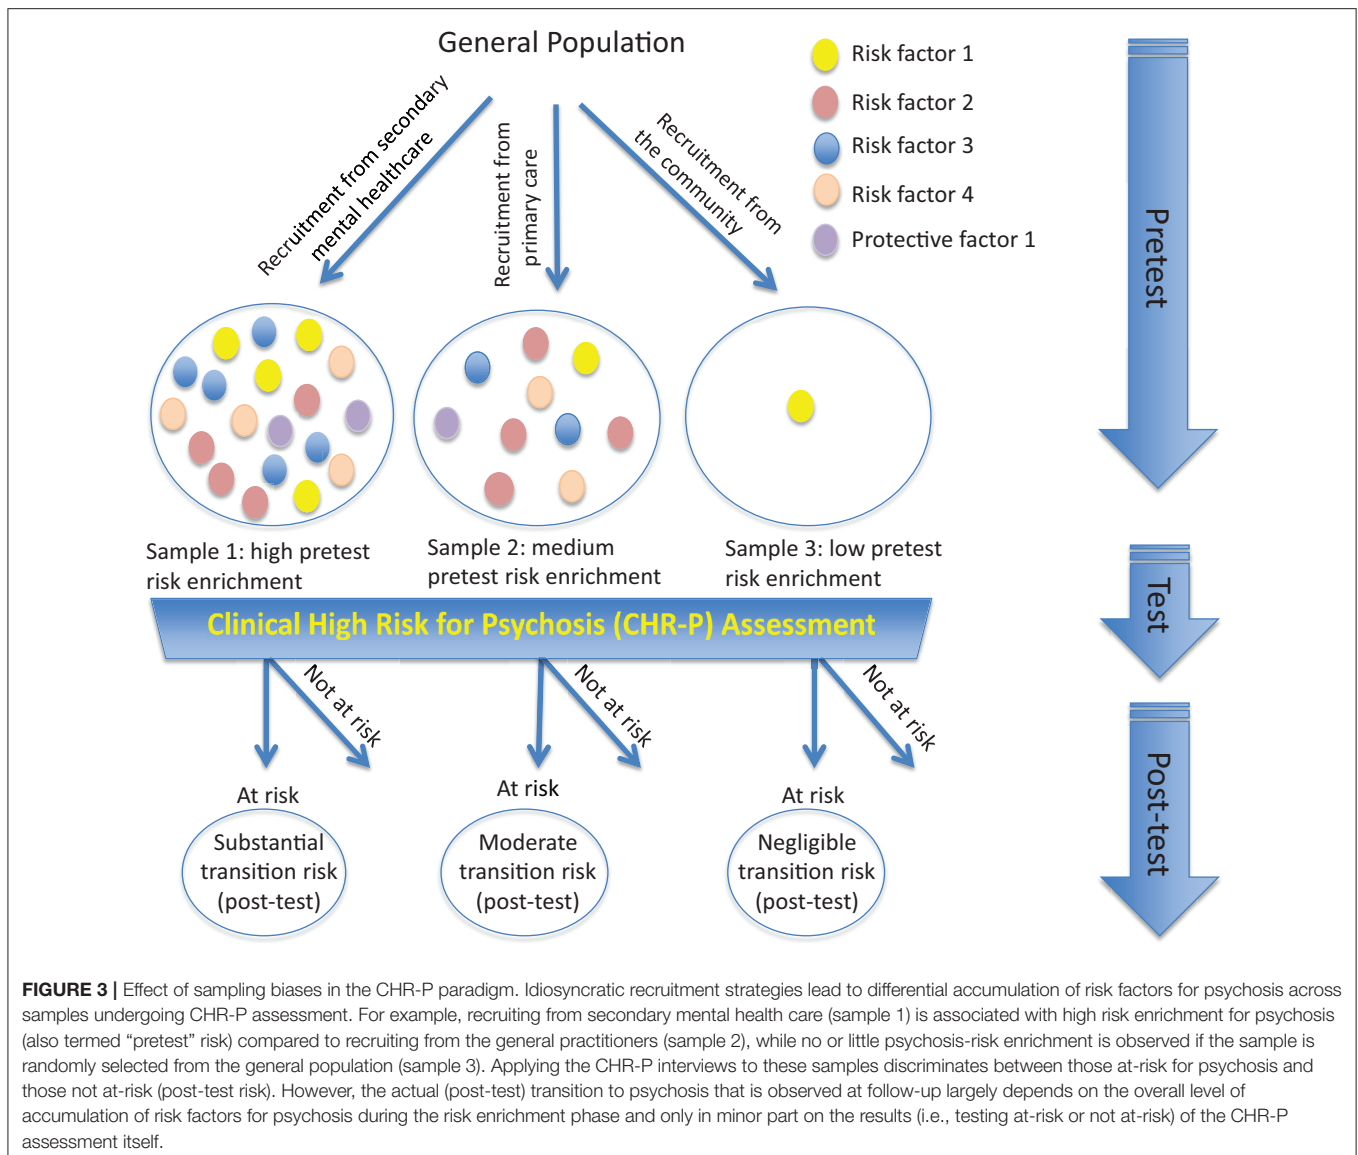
General Population

Risk factor 1
Risk factor 2
Risk factor 3
Risk factor 4
Protective factor 1

Pretest

Recruitment from secondary mental healthcare

Recruitment from primary care

Recruitment from the community

Sample 1: high pretest risk enrichment

Sample 2: medium pretest risk enrichment

Sample 3: low pretest risk enrichment

Clinical High Risk for Psychosis (CHR-P) Assessment

Test

Not at risk

Not at risk

Not at risk

At risk

At risk

At risk

Substantial transition risk (post-test)

Moderate transition risk (post-test)

Negligible transition risk (post-test)

Post-test

**FIGURE 3 |** Effect of sampling biases in the CHR-P paradigm. Idiosyncratic recruitment strategies lead to differential accumulation of risk factors for psychosis across samples undergoing CHR-P assessment. For example, recruiting from secondary mental health care (sample 1) is associated with high risk enrichment for psychosis (also termed "pretest" risk) compared to recruiting from the general practitioners (sample 2), while no or little psychosis-risk enrichment is observed if the sample is randomly selected from the general population (sample 3). Applying the CHR-P interviews to these samples discriminates between those at-risk for psychosis and those not at-risk (post-test risk). However, the actual (post-test) transition to psychosis that is observed at follow-up largely depends on the overall level of accumulation of risk factors for psychosis during the risk enrichment phase and only in minor part on the results (i.e., testing at-risk or not at-risk) of the CHR-P assessment itself.